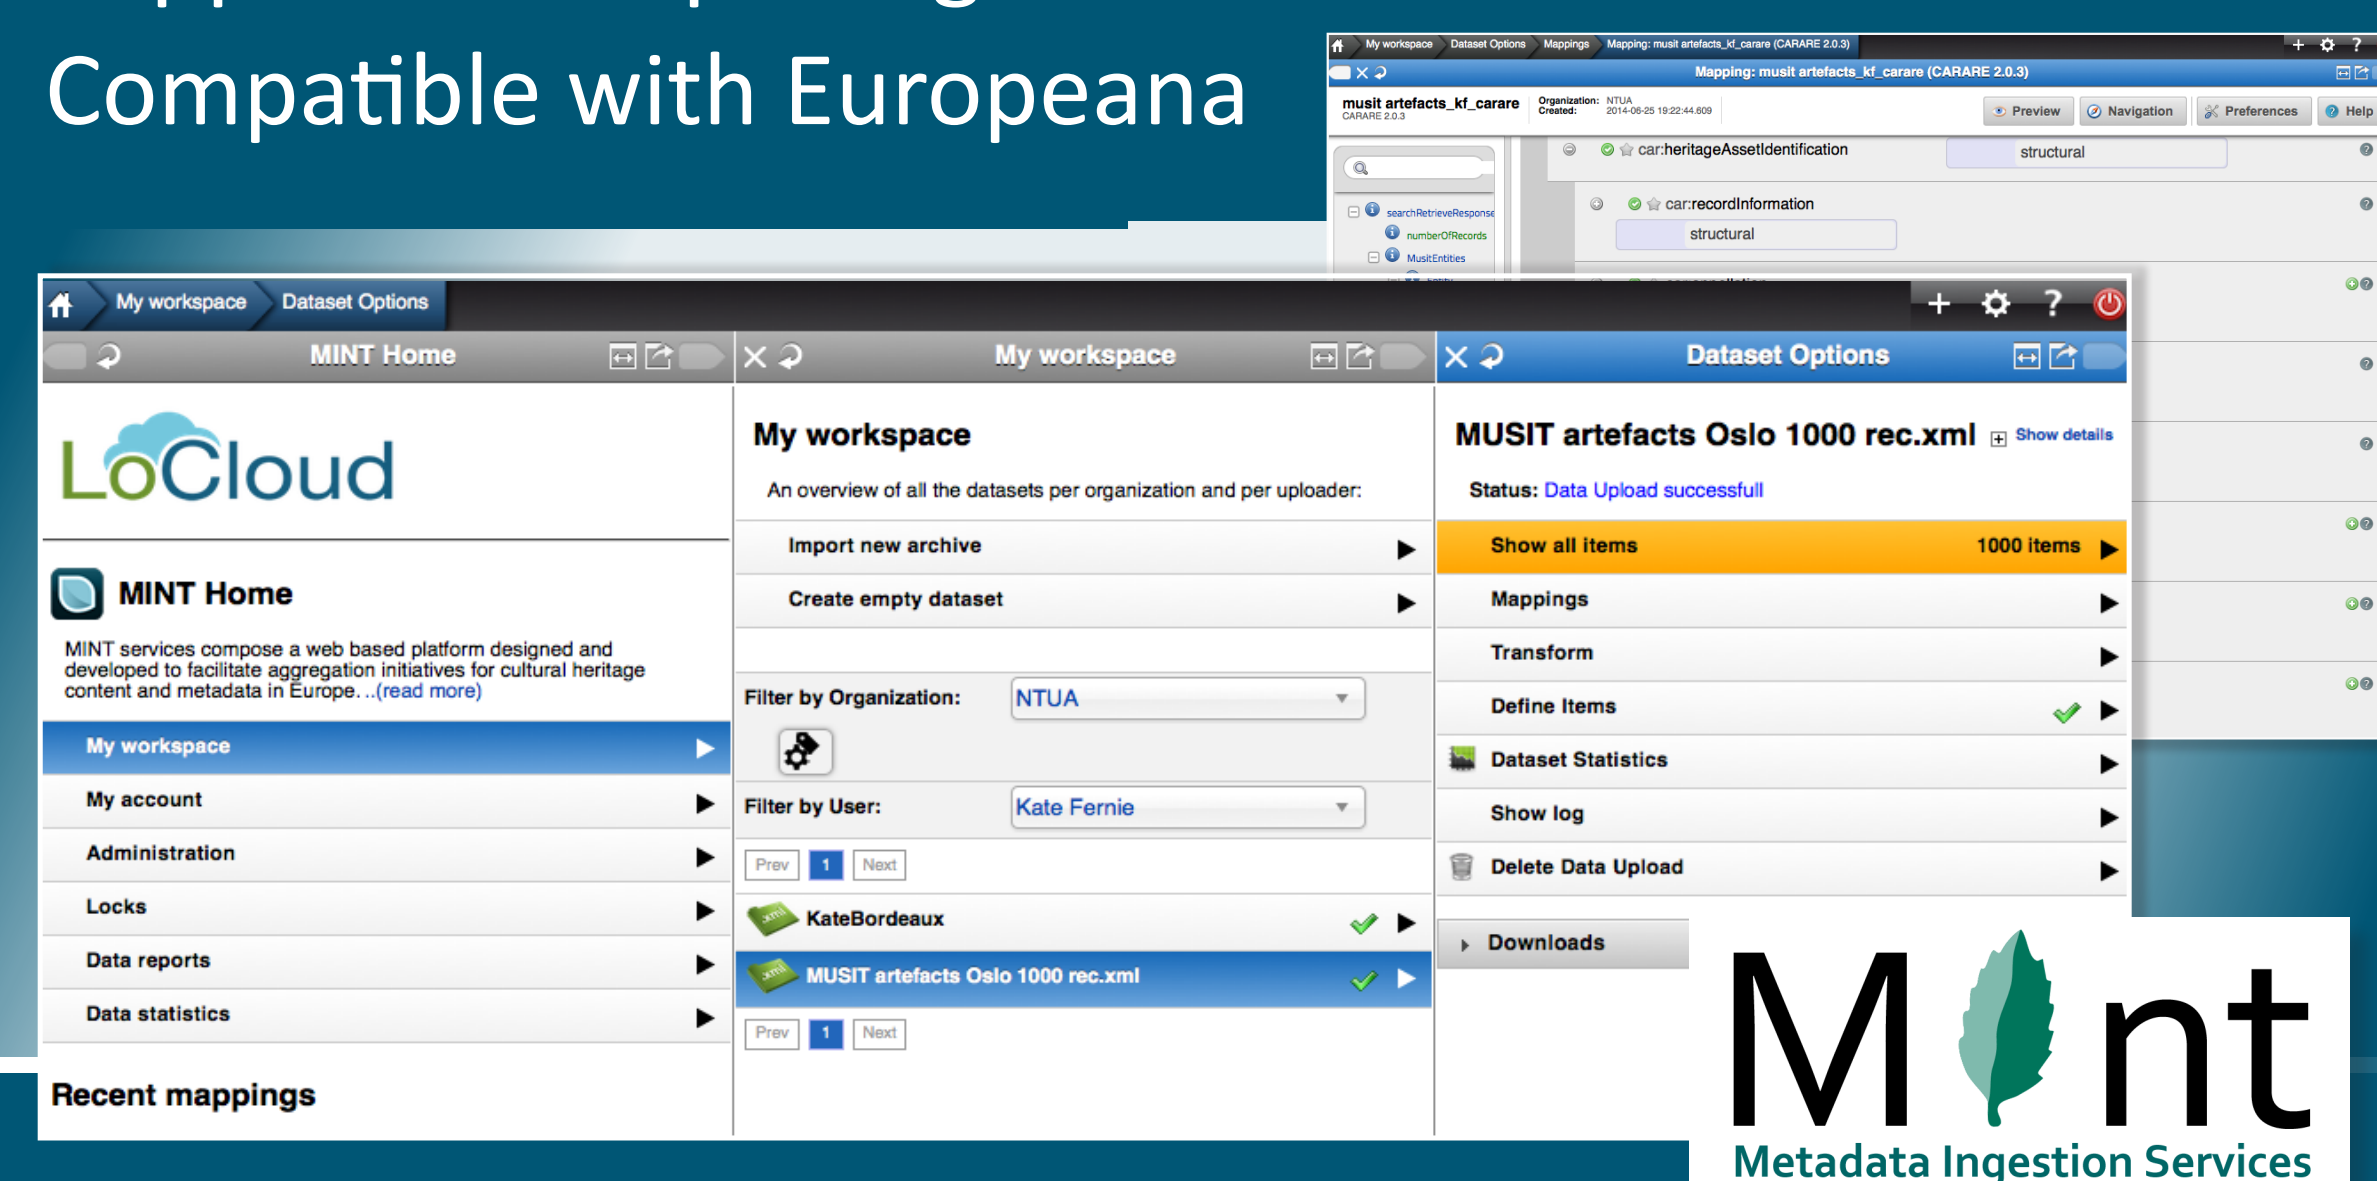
Compatible with Europeana

My workspace Dataset Options Mappings Mapping: musit artefacts_kf_carare (CARARE 2.0.3)

Mapping: musit artefacts_kf_carare (CARARE 2.0.3)

musit artefacts_kf_carare
CARARE 2.0.3
Organization: NTUA
Created: 2014-06-25 19:22:44.609

Preview Navigation Preferences Help

searchRetrieveResponse
numberOfRecords
MusitEntities

car:heritageAssetIdentification
structural
car:recordInformation
structural

My workspace Dataset Options

MINT Home

LoCloud

MINT Home

MINT services compose a web based platform designed and developed to facilitate aggregation initiatives for cultural heritage content and metadata in Europe. ..(read more)

My workspace
My account
Administration
Locks
Data reports
Data statistics

Recent mappings

My workspace

My workspace

An overview of all the datasets per organization and per uploader:

Import new archive
Create empty dataset

Filter by Organization: NTUA

Filter by User: Kate Fernie

Prev 1 Next

KateBordeaux
MUSIT artefacts Oslo 1000 rec.xml

Prev 1 Next

Dataset Options

MUSIT artefacts Oslo 1000 rec.xml Show details

Status: Data Upload successfull

Show all items 1000 items
Mappings
Transform
Define Items
Dataset Statistics
Show log
Delete Data Upload

Downloads

Mint
Metadata Ingestion Services